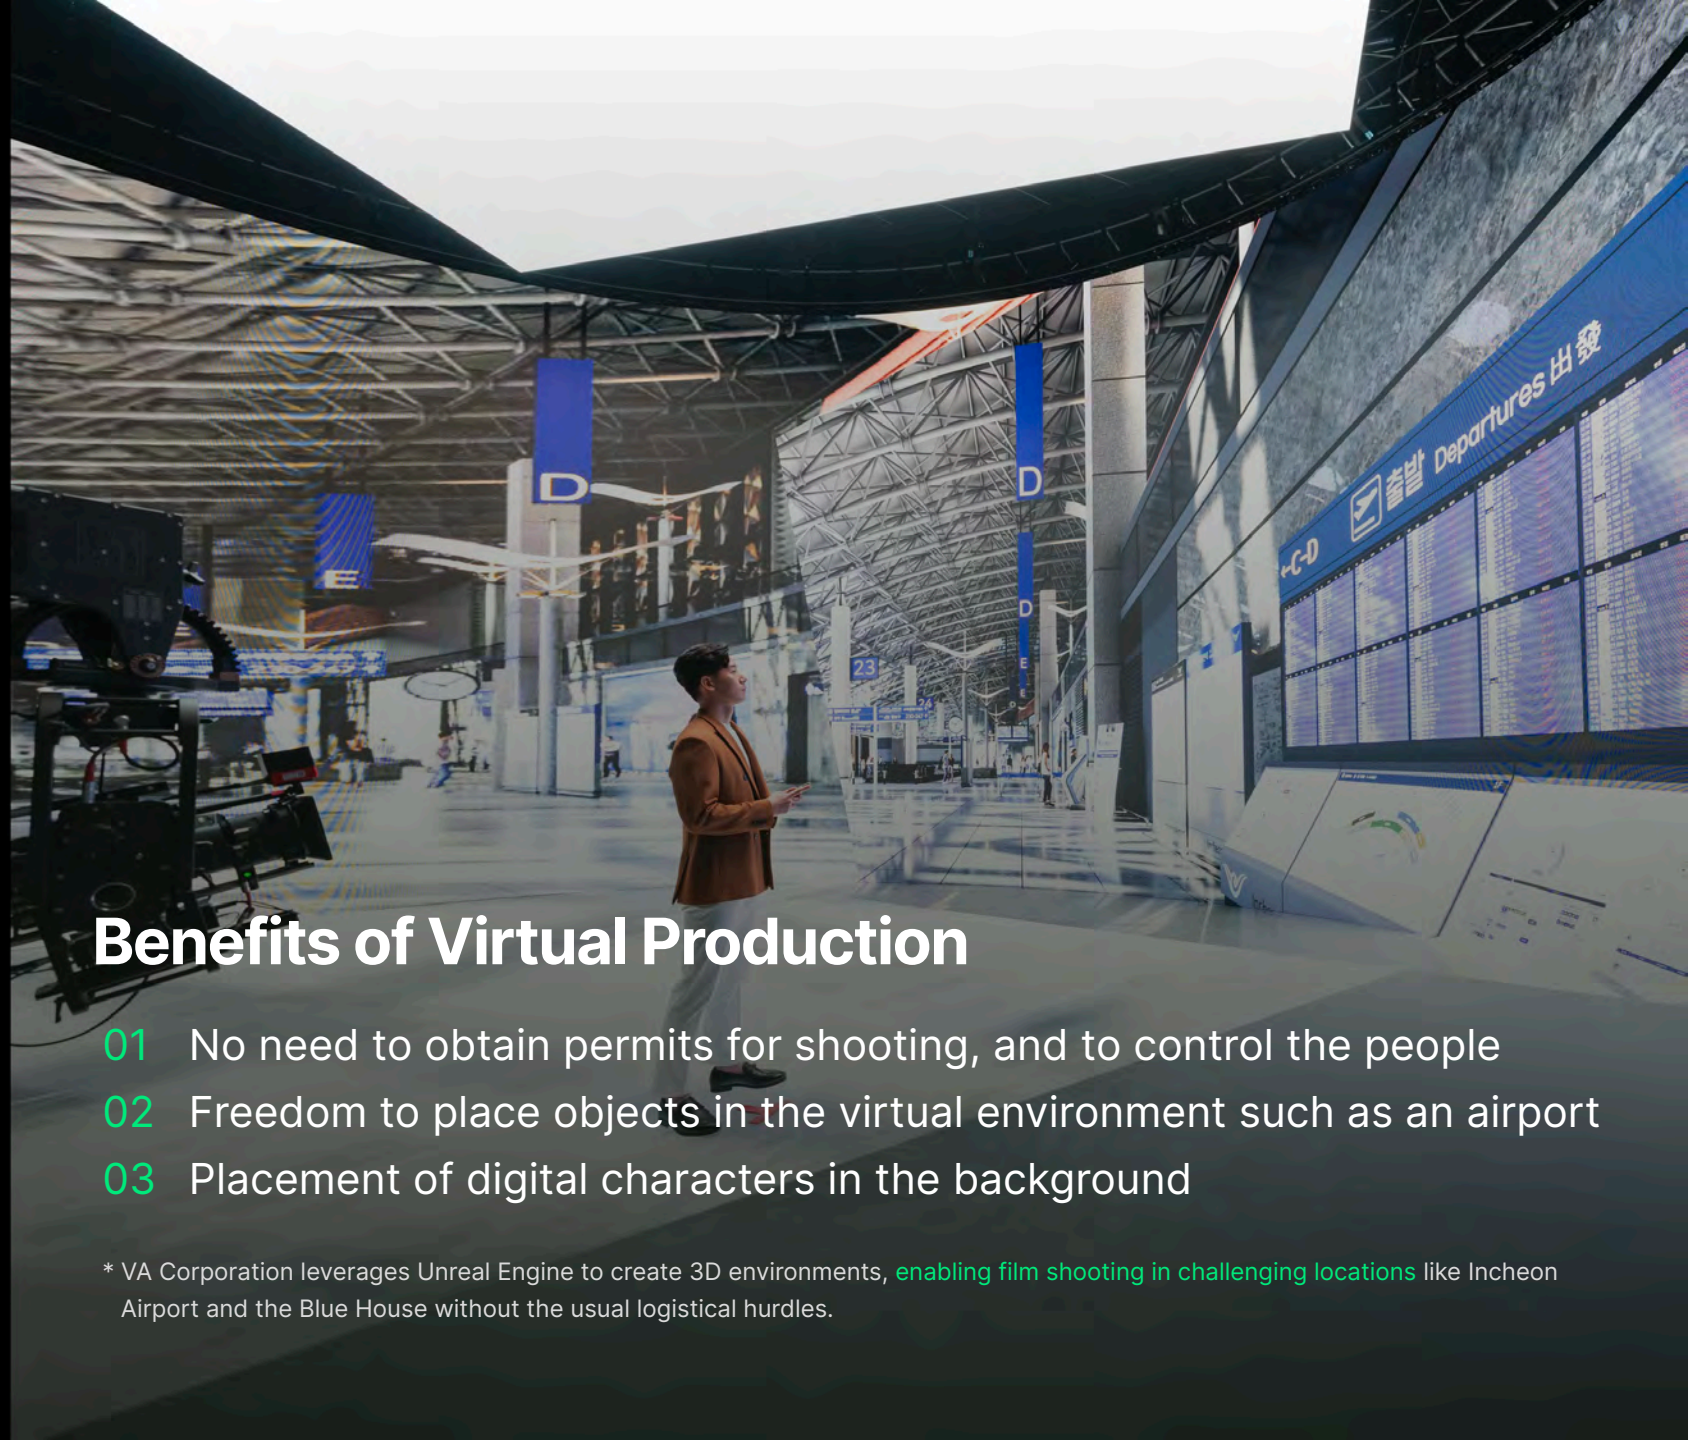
D

E

D

D

D

E

23

←C-D 출발 Departures 出發

Benefits of Virtual Production

01 No need to obtain permits for shooting, and to control the people

02 Freedom to place objects in the virtual environment such as an airport

03 Placement of digital characters in the background

* VA Corporation leverages Unreal Engine to create 3D environments, enabling film shooting in challenging locations like Incheon Airport and the Blue House without the usual logistical hurdles.